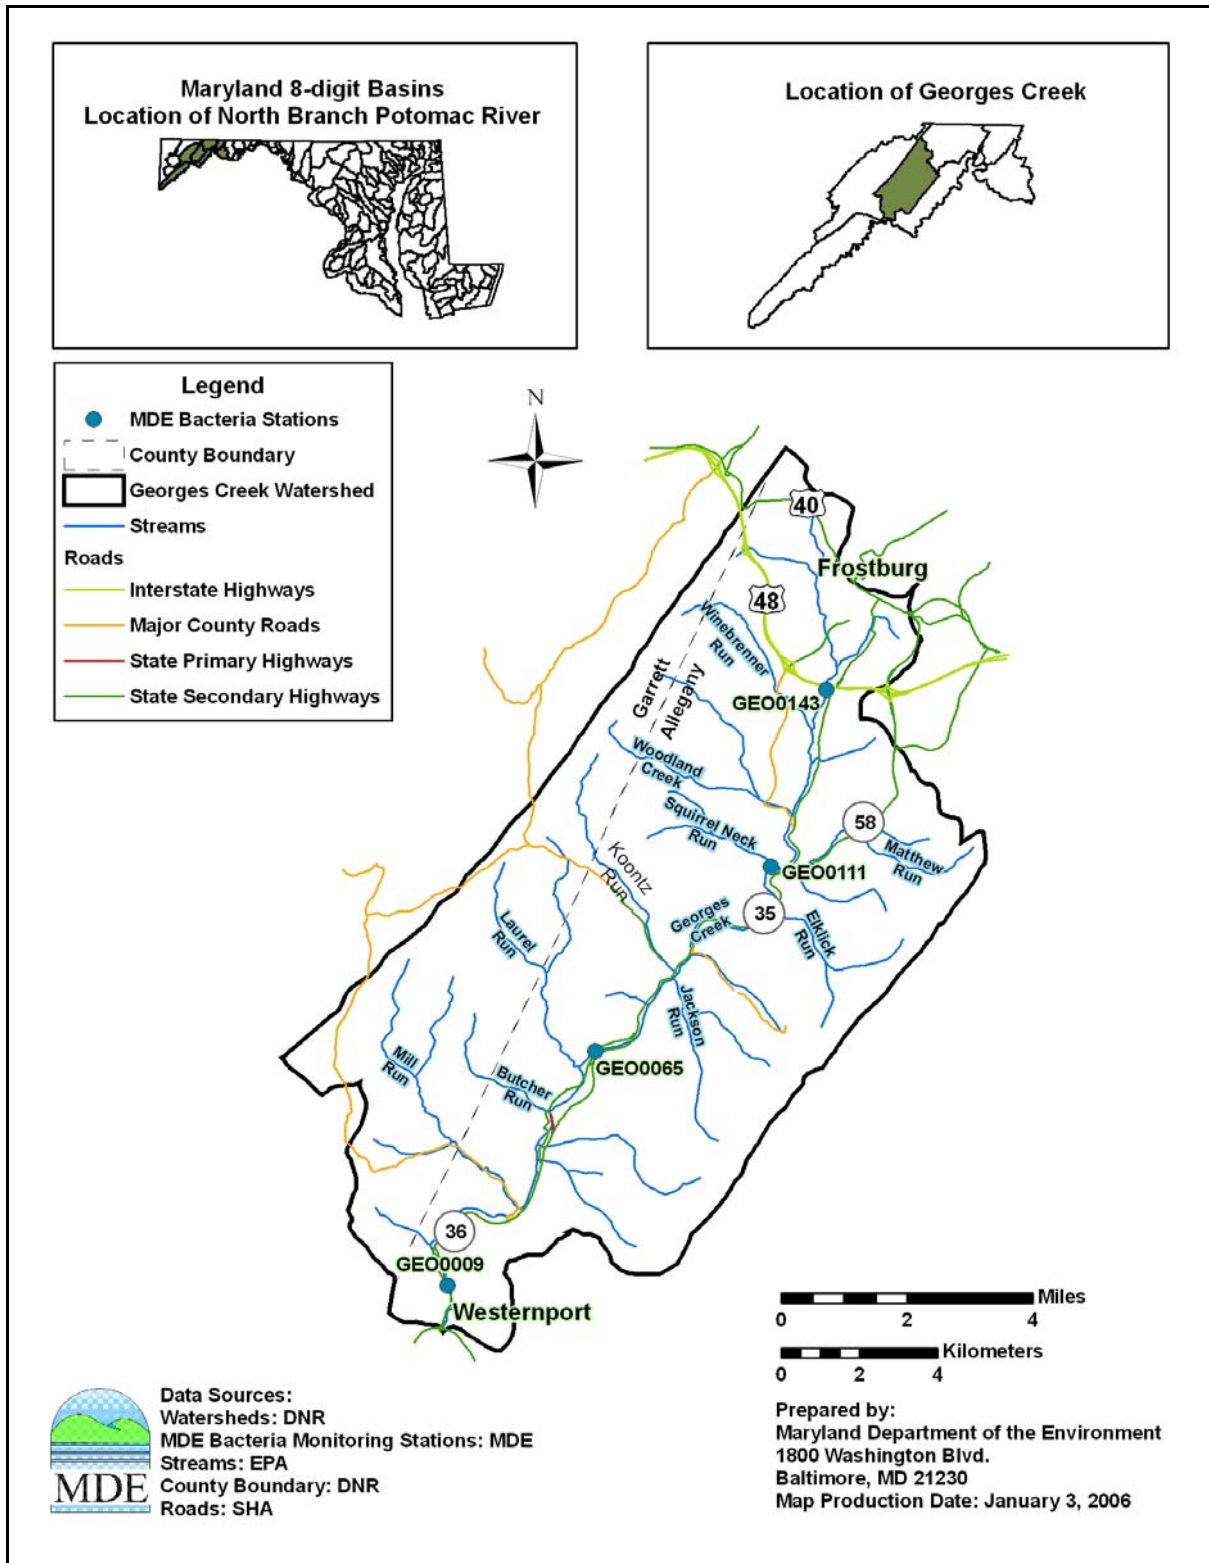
Maryland 8-digit Basins
Location of North Branch Potomac River

Location of Georges Creek

Legend
MDE Bacteria Stations
County Boundary
Georges Creek Watershed
Streams
Roads
Interstate Highways
Major County Roads
State Primary Highways
State Secondary Highways

N

40
Frostburg
48
Winebrenner Run
Garrett
Allegany
GEO0143
Woodland Creek
Squirrel Neck Run
58
Matthew Run
Koontz Run
GEO0111
Georges Creek
35
Elklick Run
Laurel Run
Jackson Run
Mill Run
Butcher Run
GEO0065
36
GEO0009
Westernport

Miles
0 2 4
Kilometers
0 2 4

Data Sources:
Watersheds: DNR
MDE Bacteria Monitoring Stations: MDE
Streams: EPA
County Boundary: DNR
Roads: SHA

MDE

Prepared by:
Maryland Department of the Environment
1800 Washington Blvd.
Baltimore, MD 21230
Map Production Date: January 3, 2006